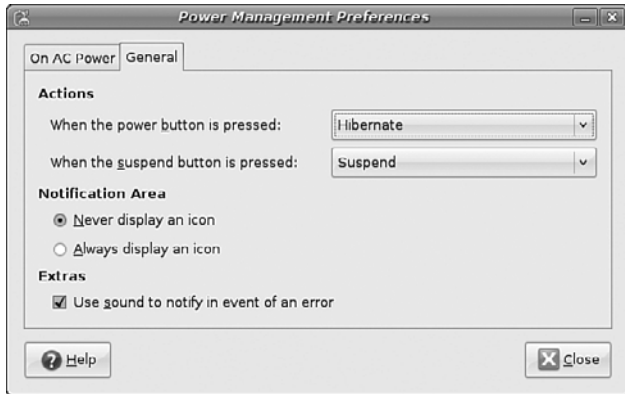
Power Management Preferences

On AC Power General

Actions

When the power button is pressed: Hibernate

When the suspend button is pressed: Suspend

Notification Area

Never display an icon

Always display an icon

Extras

Use sound to notify in event of an error

Help

Close